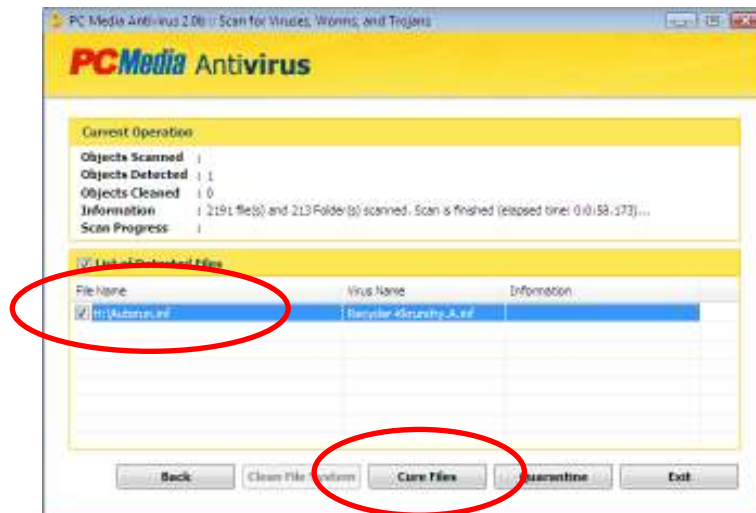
PC Media Antivirus 2.0b :: Scan for Viruses, Worms, and Trojans

PCMedia Antivirus

Current Operation

Objects Scanned :
Objects Detected : 1
Objects Cleaned : 0
Information : 2191 file(s) and 213 Folder(s) scanned. Scan is finished (elapsed time: 0:0:58.173)...
Scan Progress :

List of Detected Files

| File Name | Virus Name | Information |
|---|---|---|
| H:\Autorun.inf | Recycler.4Krunthy.A.inf | |

Back | Clean File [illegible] | Cure Files | Quarantine | Exit